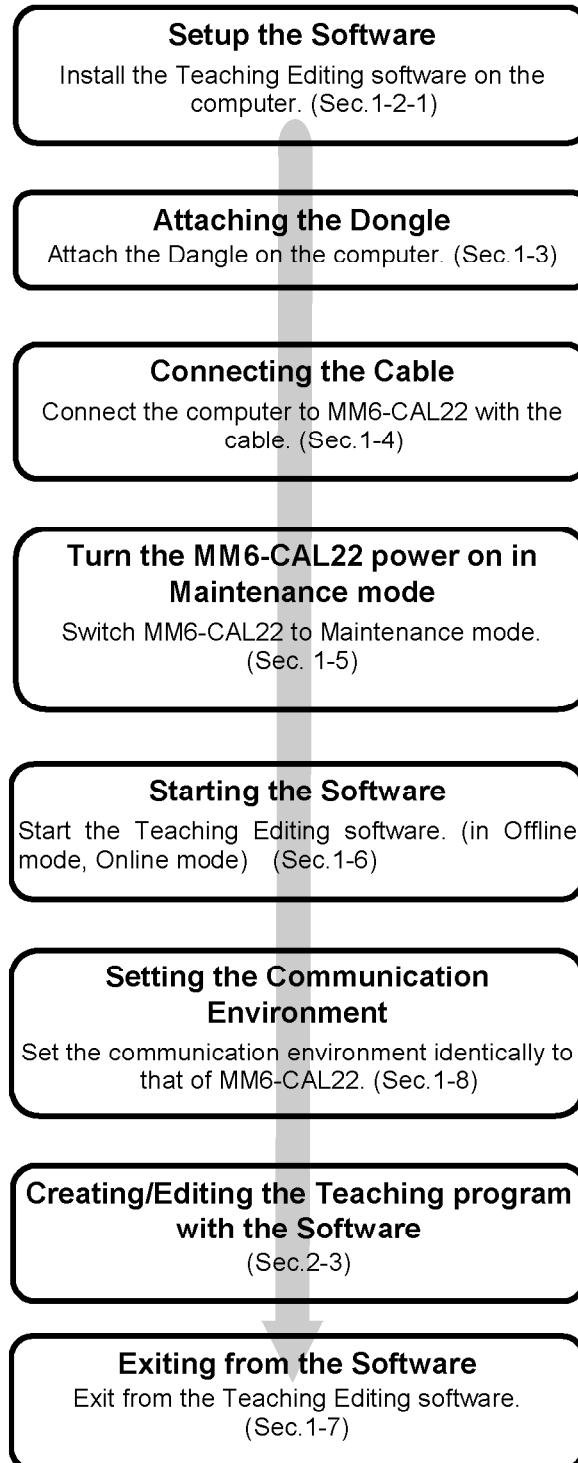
Setup the Software

Install the Teaching Editing software on the computer. (Sec.1-2-1)

Attaching the Dongle

Attach the Dangle on the computer. (Sec.1-3)

Connecting the Cable

Connect the computer to MM6-CAL22 with the cable. (Sec.1-4)

Turn the MM6-CAL22 power on in Maintenance mode

Switch MM6-CAL22 to Maintenance mode. (Sec. 1-5)

Starting the Software

Start the Teaching Editing software. (in Offline mode, Online mode) (Sec.1-6)

Setting the Communication Environment

Set the communication environment identically to that of MM6-CAL22. (Sec.1-8)

Creating/Editing the Teaching program with the Software

(Sec.2-3)

Exiting from the Software

Exit from the Teaching Editing software. (Sec.1-7)